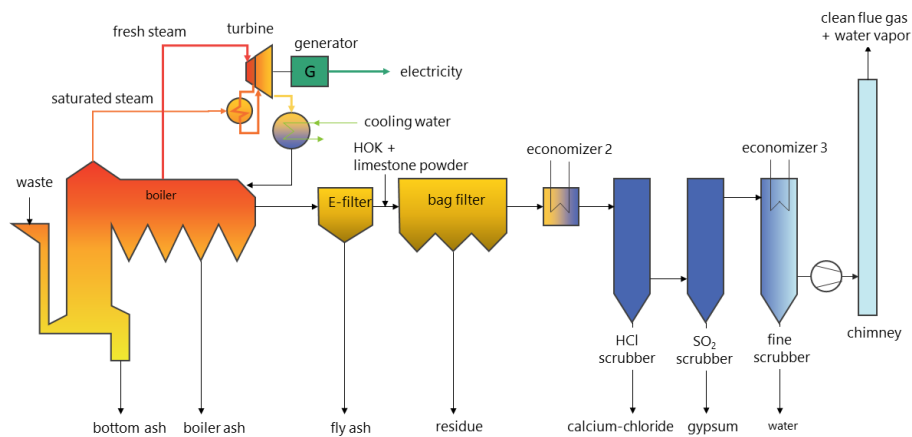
clean flue gas + water vapor

turbine

fresh steam

generator

G

electricity

saturated steam

cooling water

HOK + limestone powder

economizer 2

economizer 3

waste

boiler

E-filter

bag filter

HCl scrubber

$SO_2$ scrubber

fine scrubber

chimney

bottom ash

boiler ash

fly ash

residue

calcium-chloride

gypsum

water